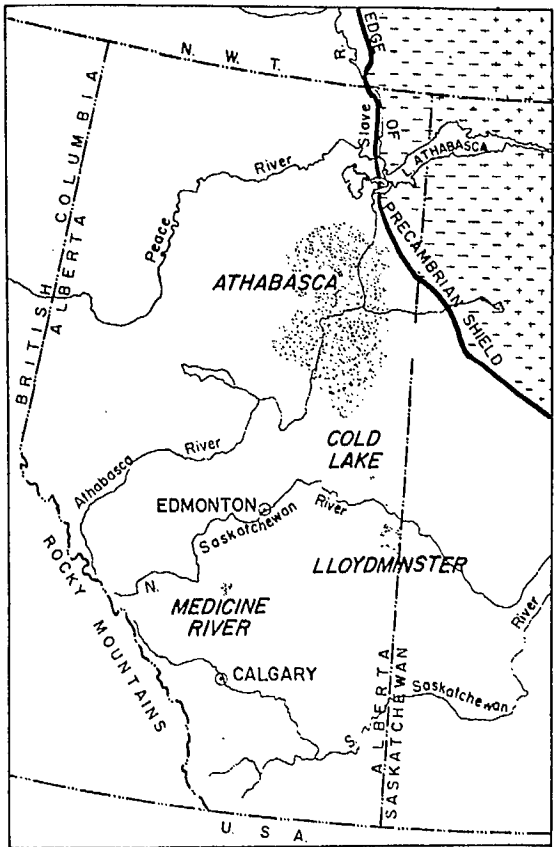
N. W. T.
EDGE OF PRECAMBRIAN SHIELD
Slave R.
ATHABASCA
BRITISH COLUMBIA
ALBERTA
Peace River
ATHABASCA
COLD LAKE
Athabasca River
EDMONTON
N. Saskatchewan River
LLOYDMINSTER
ROCKY MOUNTAINS
MEDICINE RIVER
CALGARY
ALBERTA
SASKATCHEWAN
S. Saskatchewan River
U. S. A.